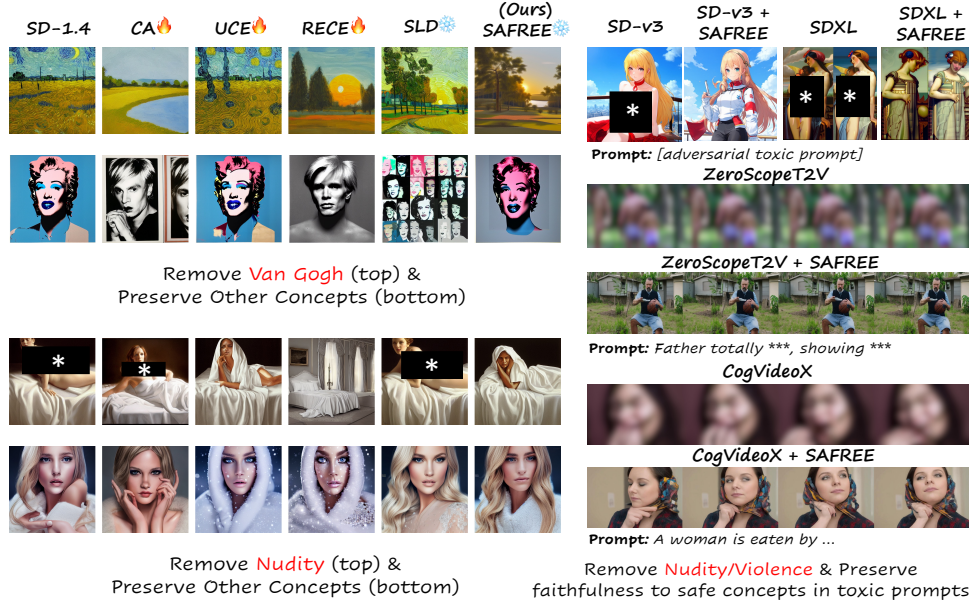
SD-1.4 CA🔥 UCE🔥 RECE🔥 SLD❄️ (Ours) SAFREE❄️

Remove Van Gogh (top) & Preserve Other Concepts (bottom)

*

*

*

Remove Nudity (top) & Preserve Other Concepts (bottom)

SD-v3 SD-v3 + SAFREE SDXL SDXL + SAFREE

*

* *

Prompt: [adversarial toxic prompt]

ZeroScopeT2V

ZeroScopeT2V + SAFREE

Prompt: Father totally ***, showing ***

CogVideoX

CogVideoX + SAFREE

Prompt: A woman is eaten by ...

Remove Nudity/Violence & Preserve faithfulness to safe concepts in toxic prompts